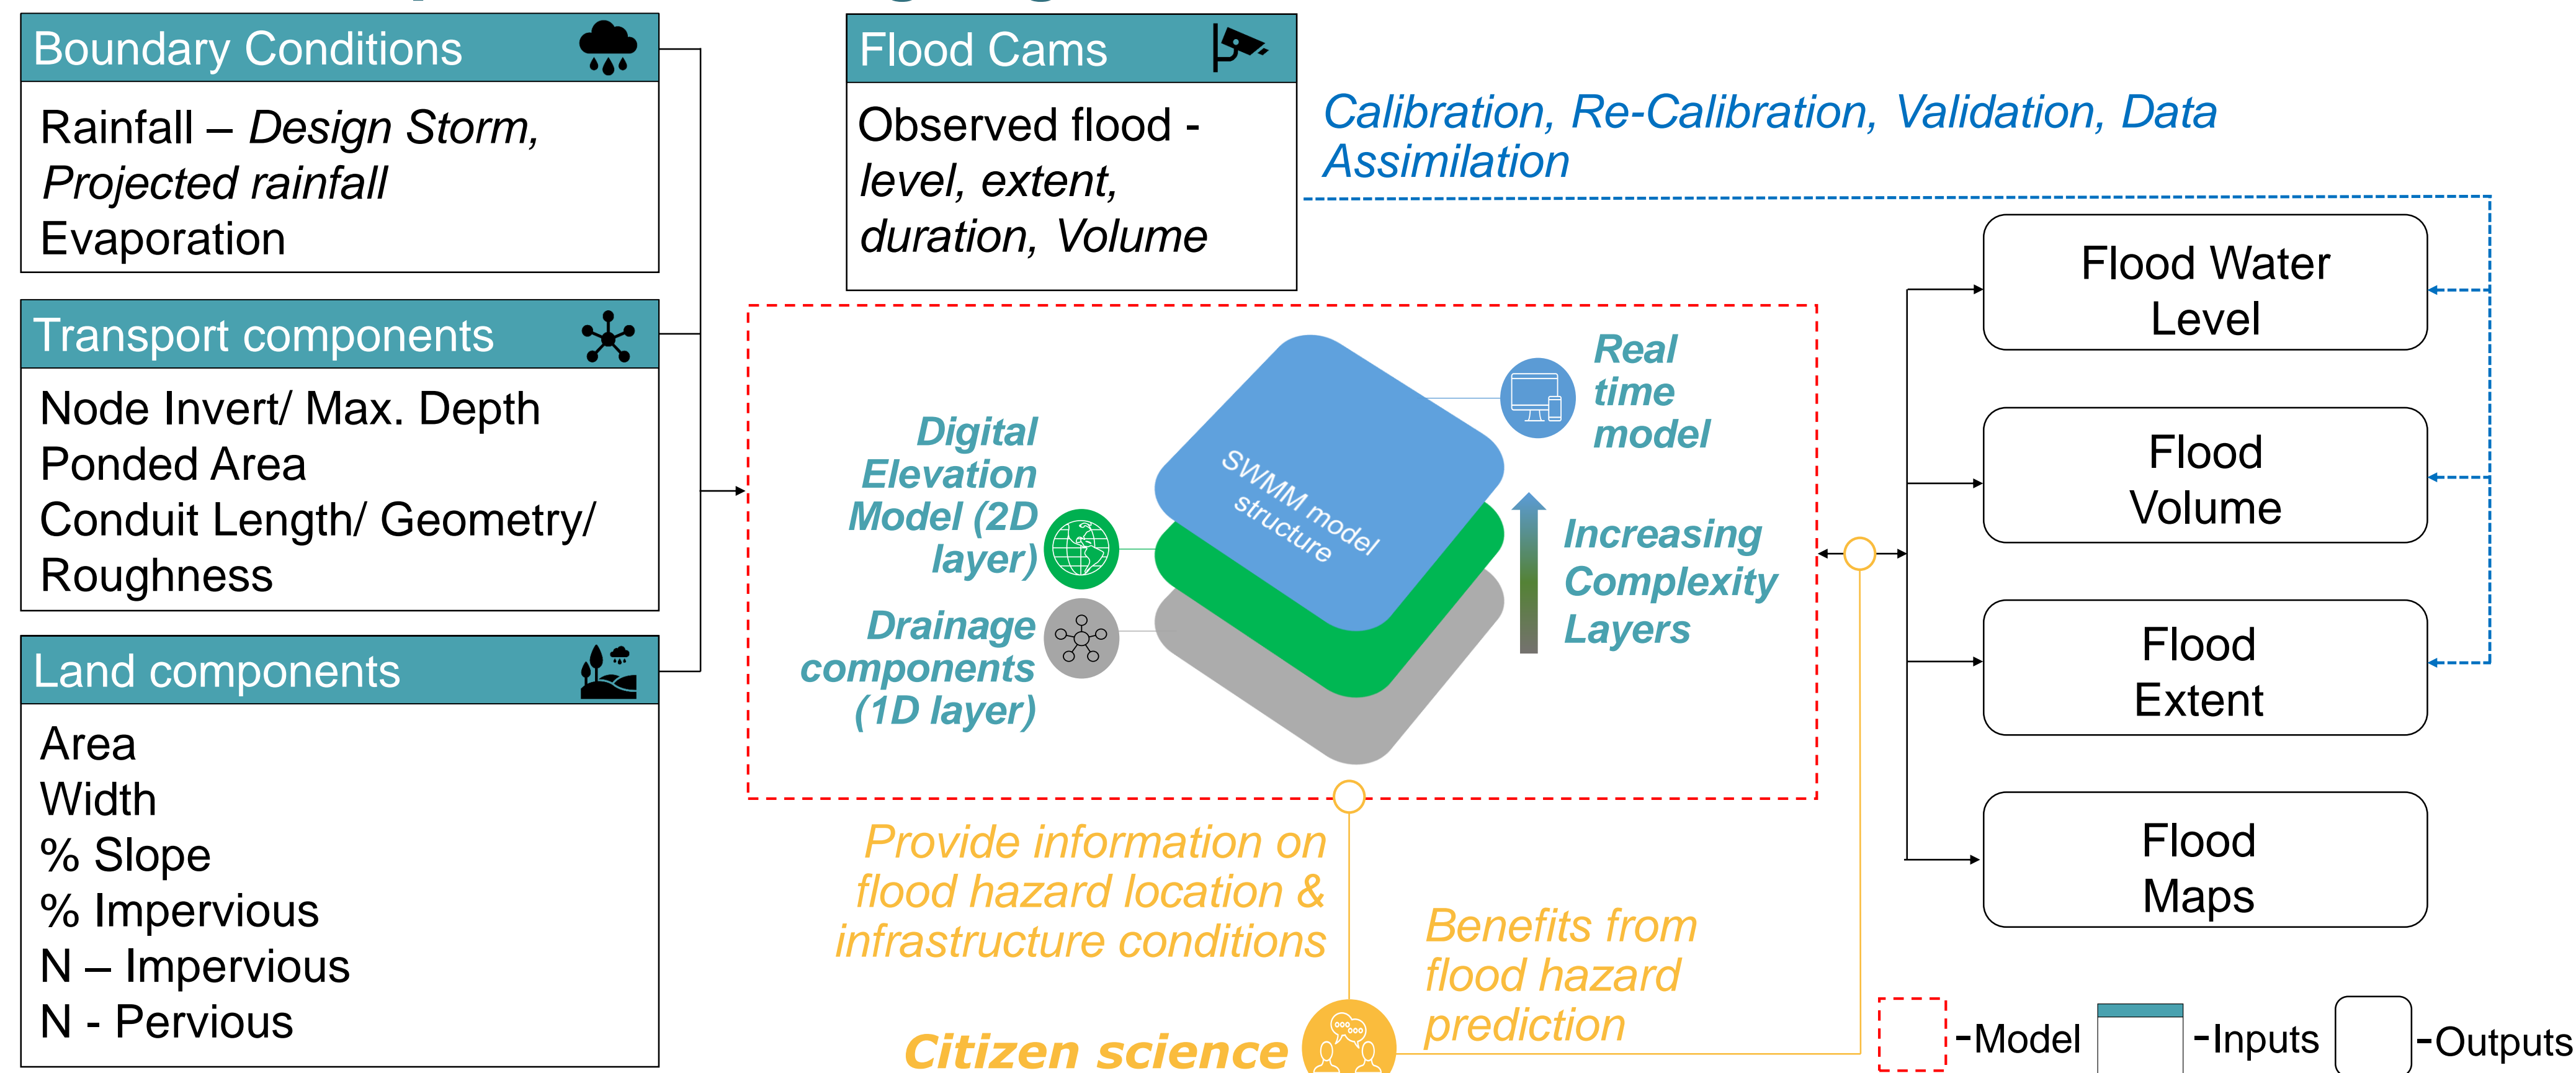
Boundary Conditions

Rainfall – *Design Storm, Projected rainfall*
Evaporation

Transport components

Node Invert/ Max. Depth
Ponded Area
Conduit Length/ Geometry/ Roughness

Land components

Area
Width
% Slope
% Impervious
N – Impervious
N - Pervious

Flood Cams

Observed flood - *level, extent, duration, Volume*

*Calibration, Re-Calibration, Validation, Data Assimilation*

*Digital Elevation Model (2D layer)*

*Drainage components (1D layer)*

SWMM model structure

*Real time model*

*Increasing Complexity Layers*

Flood Water Level

Flood Volume

Flood Extent

Flood Maps

*Provide information on flood hazard location & infrastructure conditions*

*Benefits from flood hazard prediction*

*Citizen science*

-Model -Inputs -Outputs